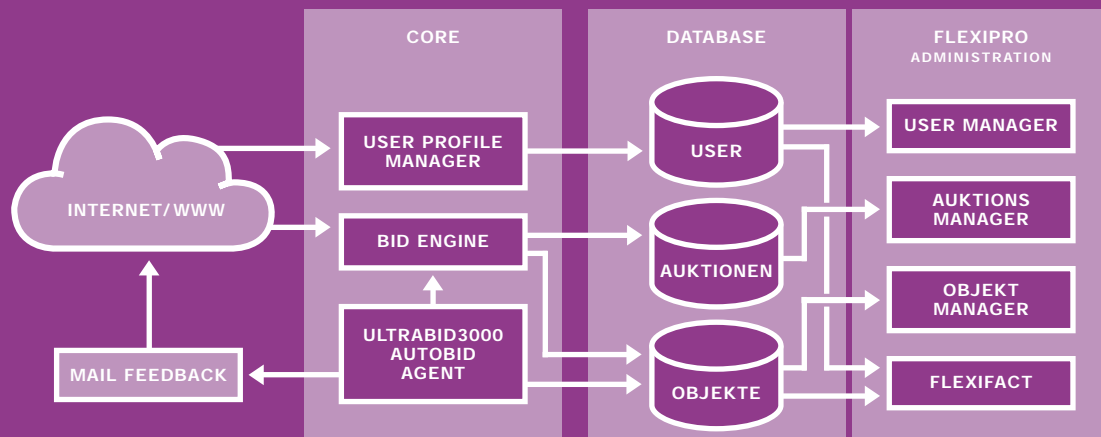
CORE

DATABASE

FLEXIPRO
ADMINISTRATION

INTERNET/WWW

USER PROFILE MANAGER

BID ENGINE

ULTRABID3000 AUTOBID AGENT

MAIL FEEDBACK

USER

AUKTIONEN

OBJEKTE

USER MANAGER

AUKTIONS MANAGER

OBJEKT MANAGER

FLEXIFACT